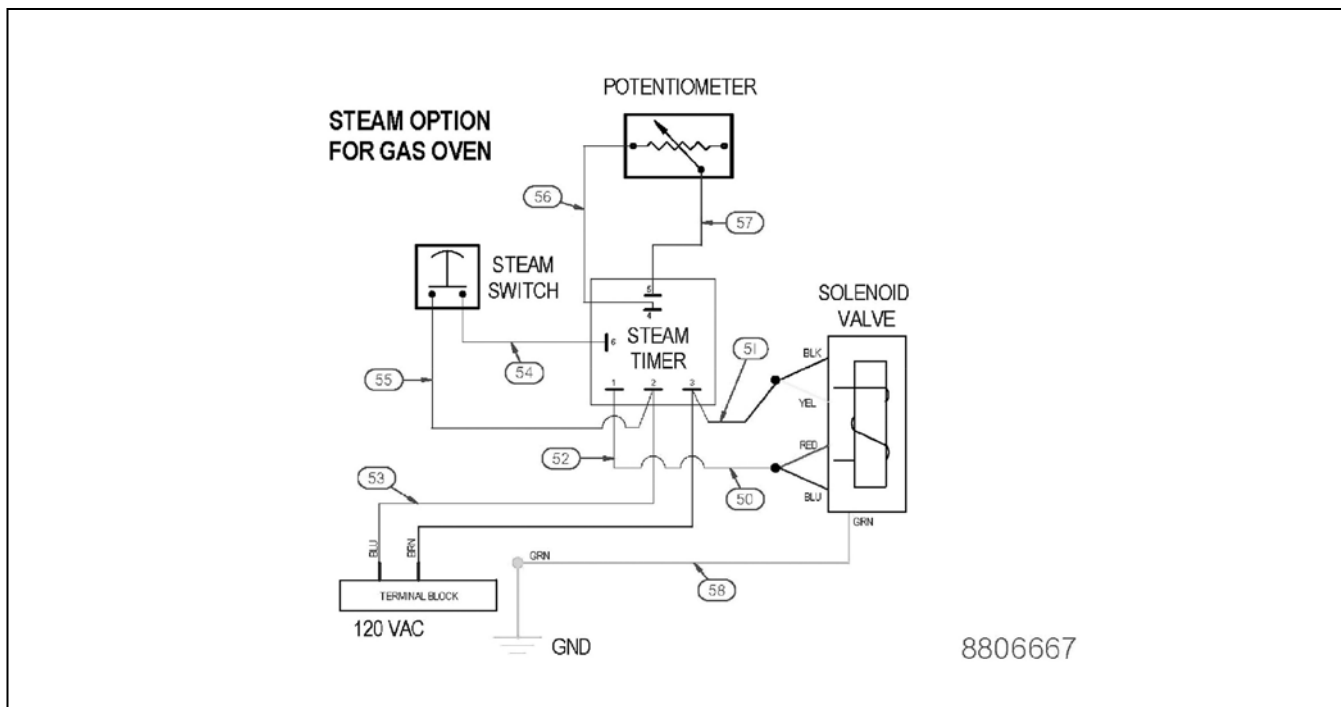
STEAM OPTION FOR GAS OVEN

POTENTIOMETER

56

57

STEAM SWITCH

5

4

6

STEAM TIMER

1 2 3

SOLENOID VALVE

51

BLK

YEL

RED

BLU

GRN

55

54

52

50

53

BLU

BRN

GRN

58

TERMINAL BLOCK

120 VAC

GND

8806667